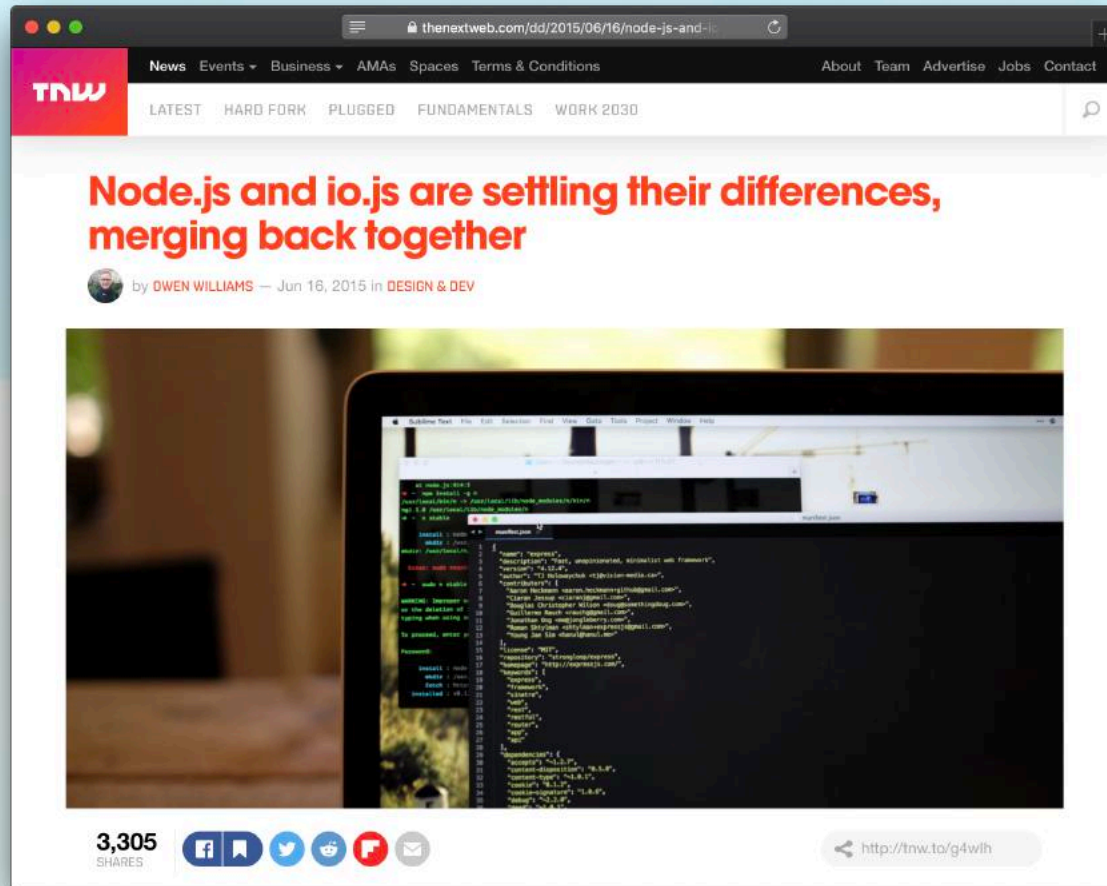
thenextweb.com/dd/2015/06/16/node-js-and-io

TNW

News Events Business AMAs Spaces Terms & Conditions

About Team Advertise Jobs Contact

LATEST HARD FORK PLUGGED FUNDAMENTALS WORK 2030

Node.js and io.js are settling their differences, merging back together

by OWEN WILLIAMS — Jun 16, 2015 in DESIGN & DEV

3,305
SHARES

http://tnw.to/g4wlh